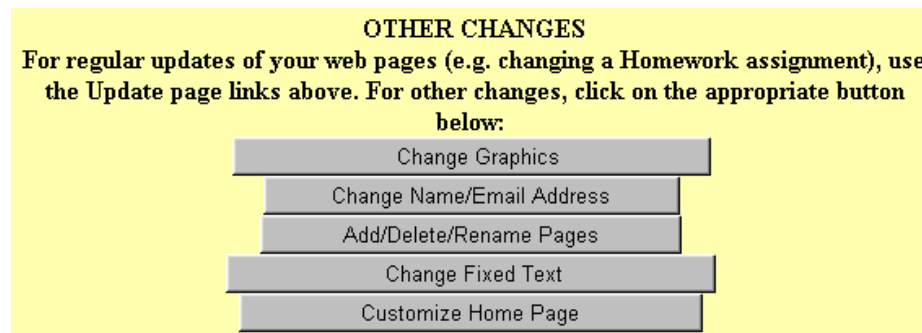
OTHER CHANGES

For regular updates of your web pages (e.g. changing a Homework assignment), use the Update page links above. For other changes, click on the appropriate button below:

Change Graphics

Change Name/Email Address

Add/Delete/Rename Pages

Change Fixed Text

Customize Home Page